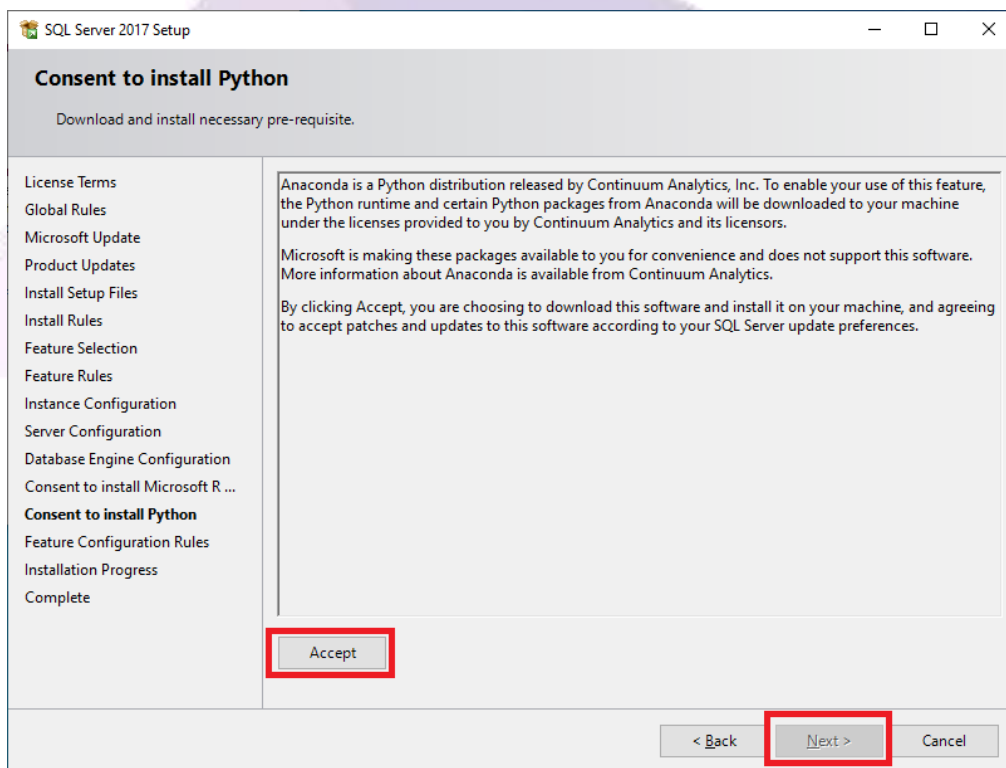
SQL Server 2017 Setup

Consent to install Python

Download and install necessary pre-requisite.

License Terms
Global Rules
Microsoft Update
Product Updates
Install Setup Files
Install Rules
Feature Selection
Feature Rules
Instance Configuration
Server Configuration
Database Engine Configuration
Consent to install Microsoft R ...
Consent to install Python
Feature Configuration Rules
Installation Progress
Complete

Anaconda is a Python distribution released by Continuum Analytics, Inc. To enable your use of this feature, the Python runtime and certain Python packages from Anaconda will be downloaded to your machine under the licenses provided to you by Continuum Analytics and its licensors.

Microsoft is making these packages available to you for convenience and does not support this software. More information about Anaconda is available from Continuum Analytics.

By clicking Accept, you are choosing to download this software and install it on your machine, and agreeing to accept patches and updates to this software according to your SQL Server update preferences.

Accept

< Back Next > Cancel